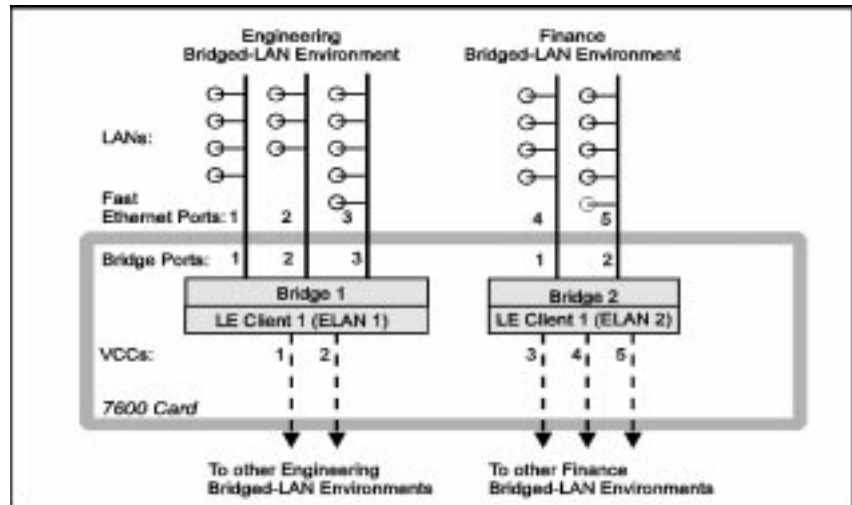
Engineering
Bridged-LAN Environment

Finance
Bridged-LAN Environment

LANs:

Fast
Ethernet Ports: 1 2 3 4 5

Bridge Ports: 1 2 3 1 2

Bridge 1
LE Client 1 (ELAN 1)

Bridge 2
LE Client 1 (ELAN 2)

VCCs: 1 2 3 4 5

7600 Card

To other Engineering
Bridged-LAN Environments

To other Finance
Bridged-LAN Environments